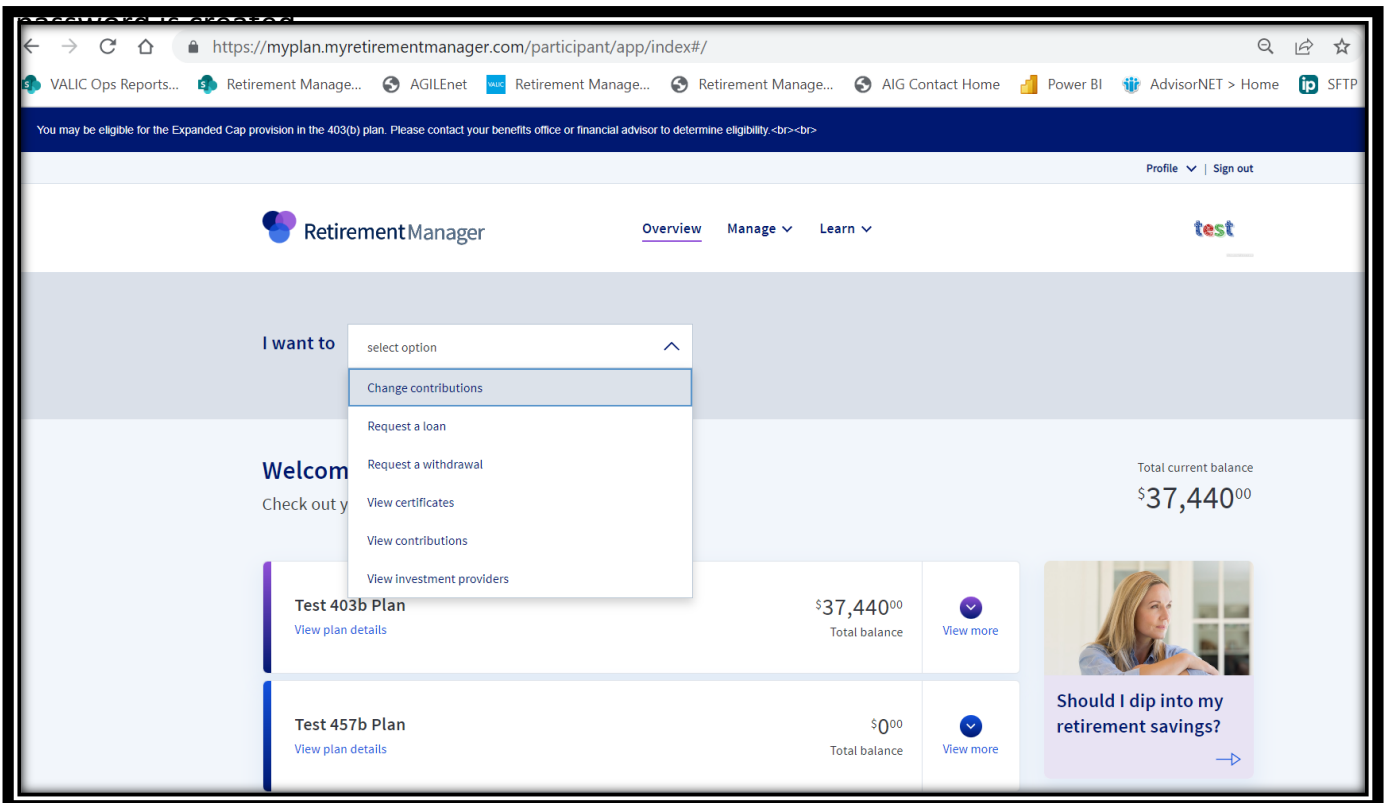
password is created

https://myplan.myretirementmanager.com/participant/app/index#/

VALIC Ops Reports... Retirement Manage... AGILEnet Retirement Manage... Retirement Manage... AIG Contact Home Power BI AdvisorNET > Home SFTP

You may be eligible for the Expanded Cap provision in the 403(b) plan. Please contact your benefits office or financial advisor to determine eligibility.<br><br>

Profile | Sign out

RetirementManager

Overview Manage Learn

test

I want to

select option

Change contributions

Request a loan

Request a withdrawal

View certificates

View contributions

View investment providers

Welcom

Check out y

Total current balance

$37,440^{00}$

Test 403b Plan

View plan details

$37,440^{00}$

Total balance

View more

Test 457b Plan

View plan details

$0^{00}$

Total balance

View more

Should I dip into my retirement savings?